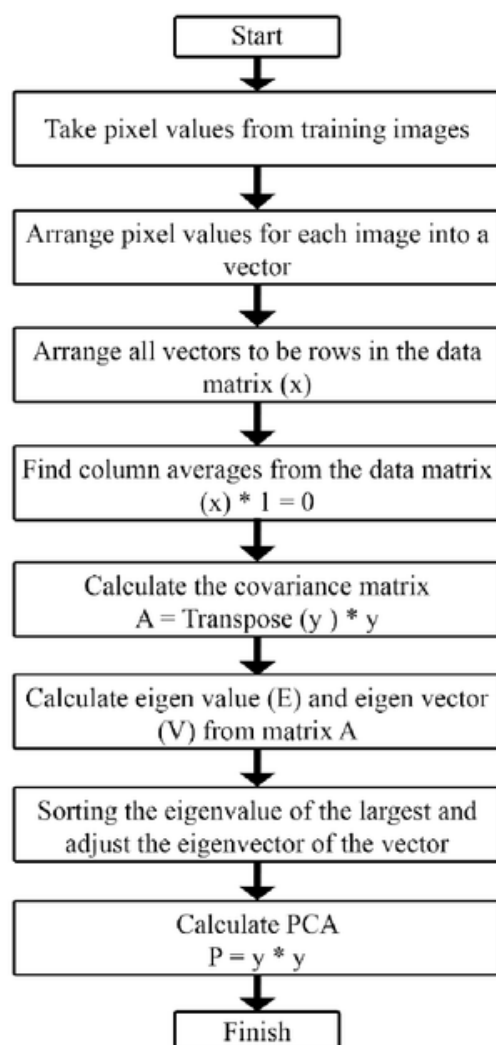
Start

Take pixel values from training images

Arrange pixel values for each image into a vector

Arrange all vectors to be rows in the data matrix (x)

Find column averages from the data matrix (x) * 1 = 0

Calculate the covariance matrix
A = Transpose (y ) * y

Calculate eigen value (E) and eigen vector (V) from matrix A

Sorting the eigenvalue of the largest and adjust the eigenvector of the vector

Calculate PCA
P = y * y

Finish